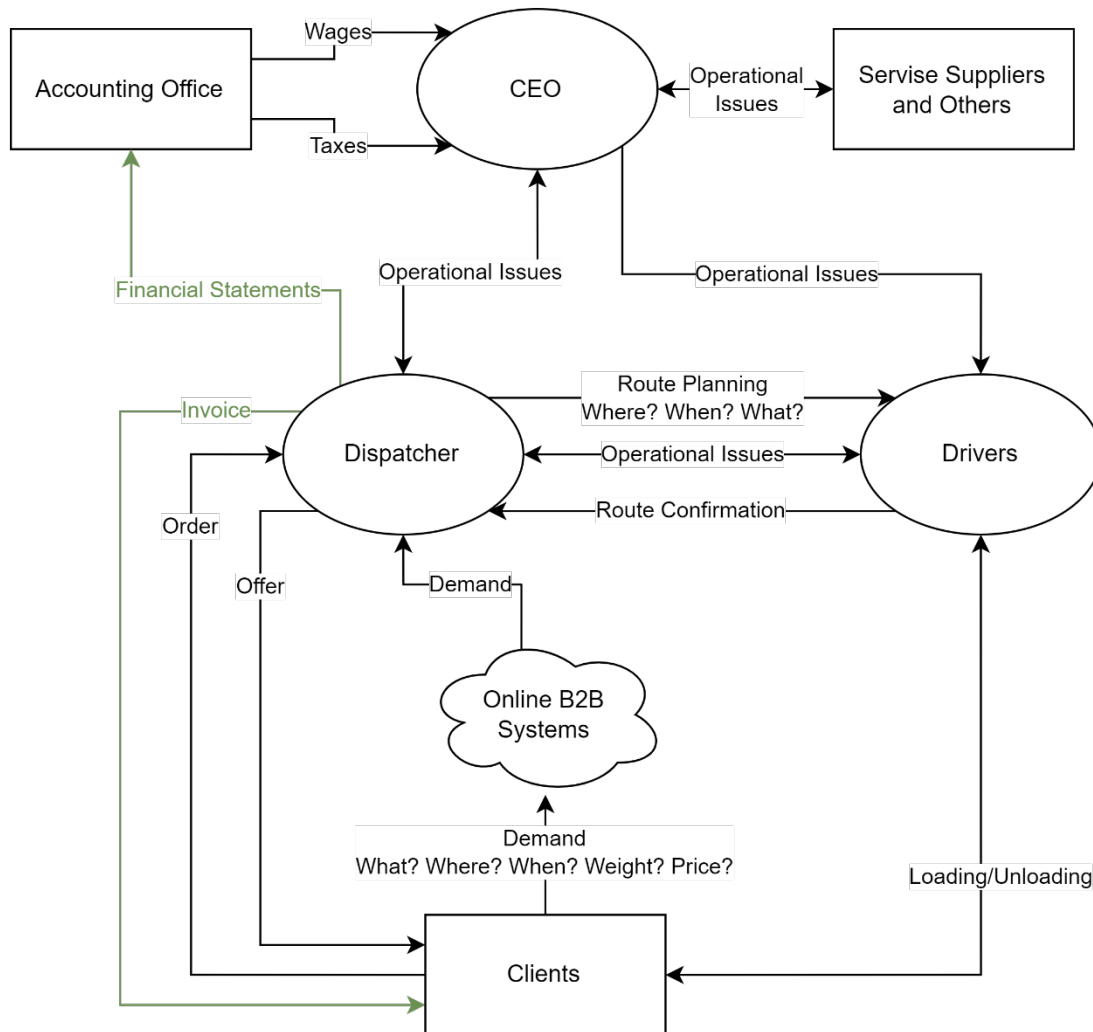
Accounting Office

Wages

Taxes

CEO

Operational Issues

Servise Suppliers and Others

Financial Statements

Operational Issues

Operational Issues

Invoice

Route Planning
Where? When? What?

Dispatcher

Operational Issues

Drivers

Order

Route Confirmation

Offer

Demand

Online B2B Systems

Demand
What? Where? When? Weight? Price?

Loading/Unloading

Clients